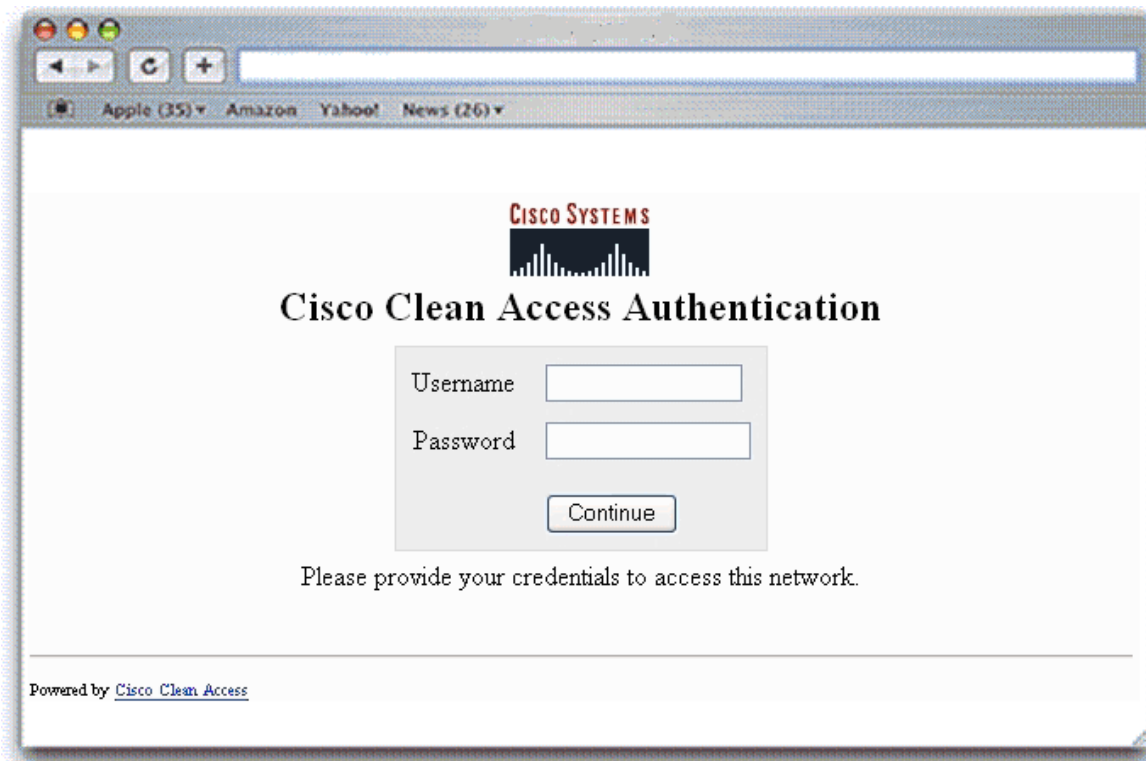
Apple (35) ▾ Amazon Yahoo! News (26) ▾

CISCO SYSTEMS

Cisco Clean Access Authentication

Username

Password

Continue

Please provide your credentials to access this network.

Powered by Cisco Clean Access